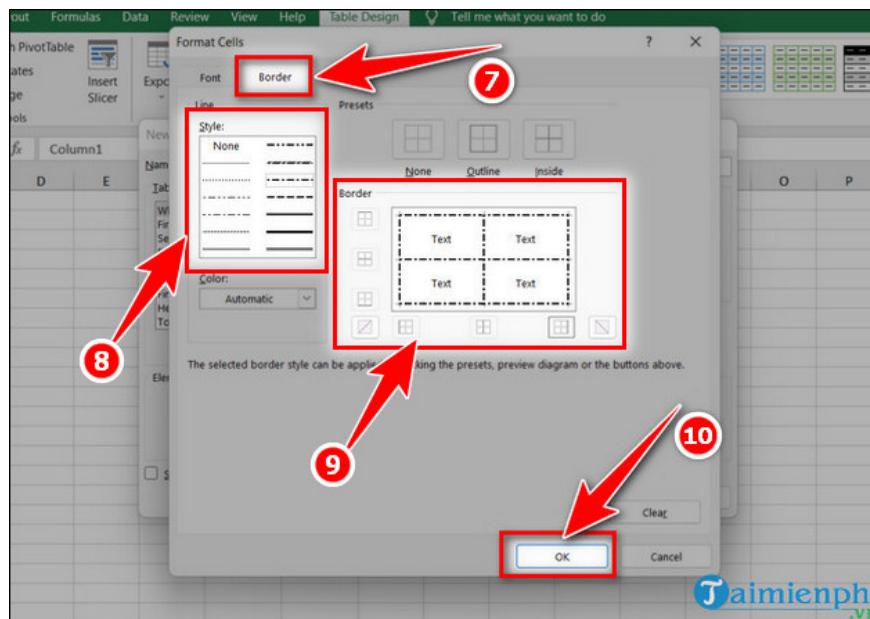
out Formulas Data Review View Help Table Design Tell me what you want to do

h PivotTable
ates
ge
ols

Insert Slicer

Expo

Format Cells

? ×

Font Border

7

Line

Style:

None

Presets

None Outline Inside

Border

Text Text
Text Text

8

Color:

Automatic

The selected border style can be appli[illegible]king the presets, preview diagram or the buttons above.

9

10

Clear

OK Cancel

Column1

D E

O P

Taimienph
.vn